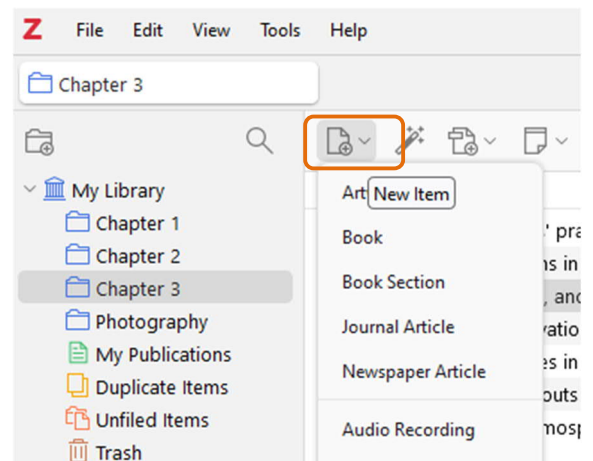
Z File Edit View Tools Help

Chapter 3

My Library
Chapter 1
Chapter 2
Chapter 3
Photography
My Publications
Duplicate Items
Unfiled Items
Trash

Art New Item
Book
Book Section
Journal Article
Newspaper Article
Audio Recording

' pra
ns in
, and
vatio
es in
outs
mosp